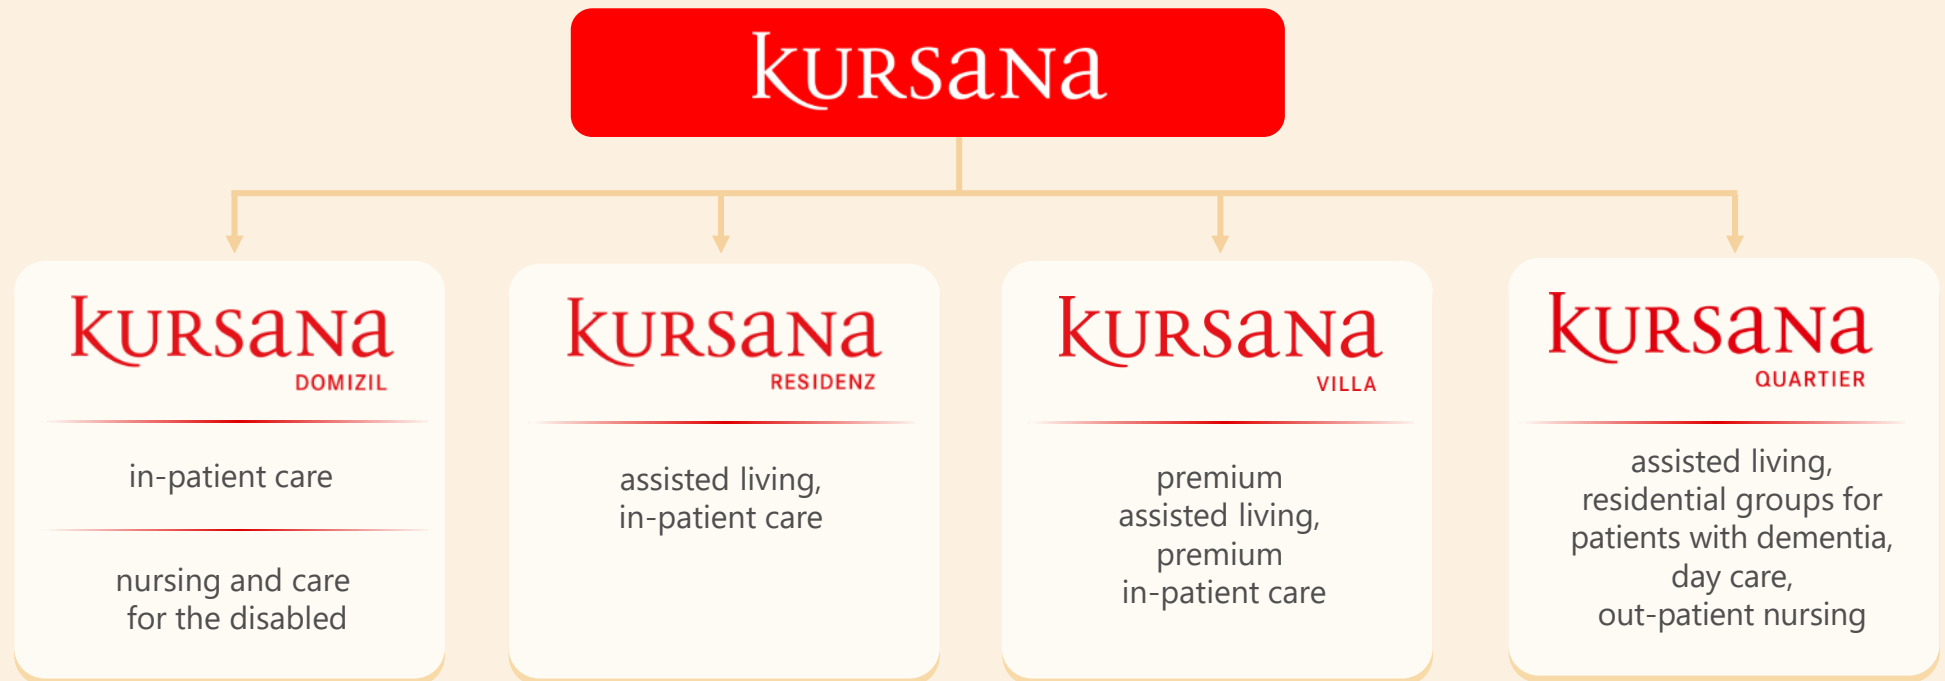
KURSANA

KURSANA
DOMIZIL

in-patient care

nursing and care for the disabled

KURSANA
RESIDENZ

assisted living, in-patient care

KURSANA
VILLA

premium assisted living, premium in-patient care

KURSANA
QUARTIER

assisted living, residential groups for patients with dementia, day care, out-patient nursing